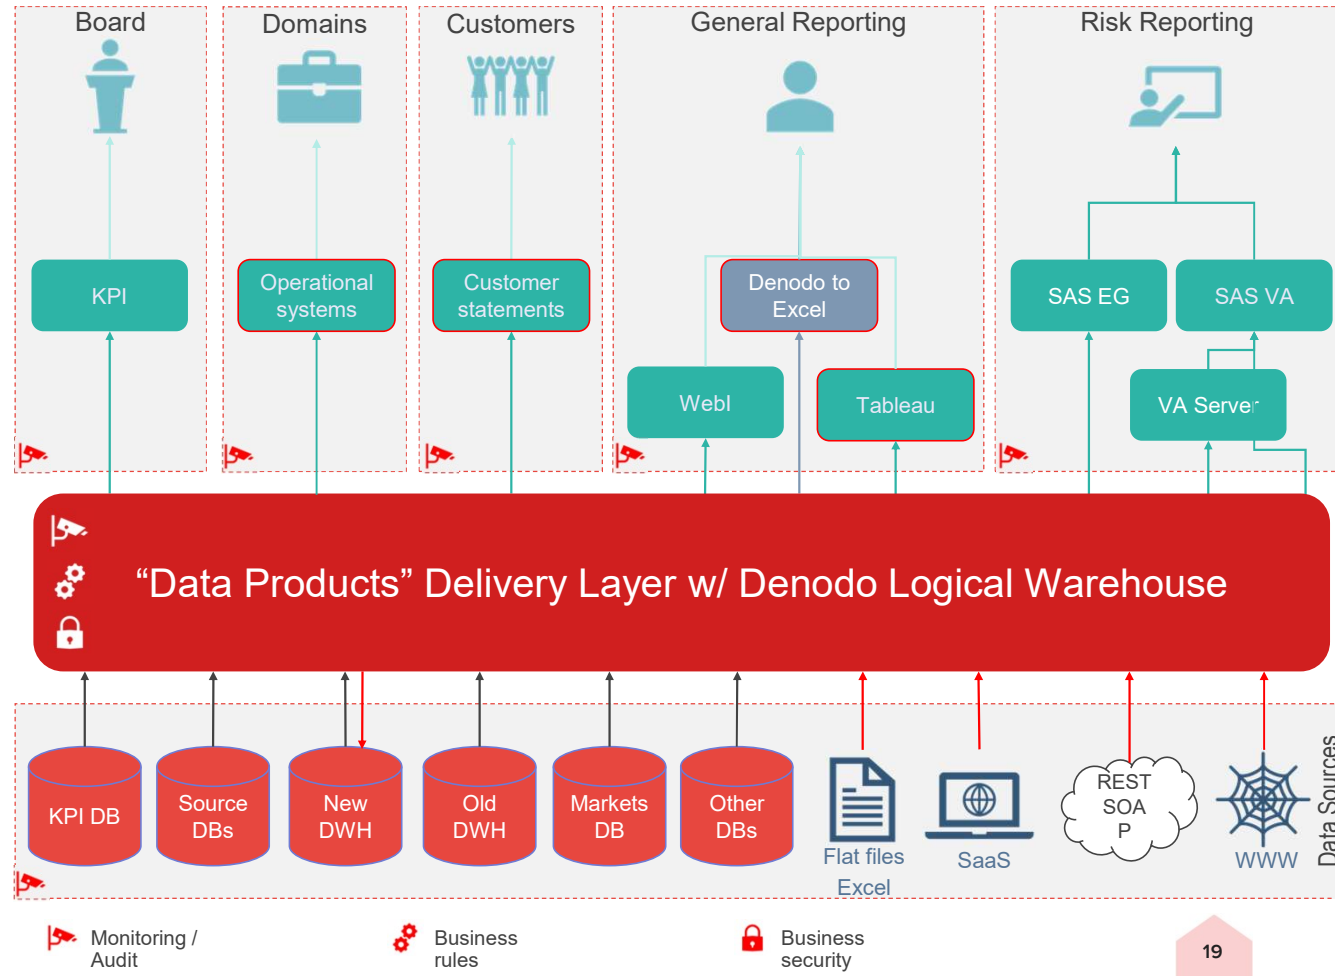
Board

Domains

Customers

General Reporting

Risk Reporting

KPI

Operational systems

Customer statements

Denodo to Excel

WebI

Tableau

SAS EG

SAS VA

VA Server

“Data Products” Delivery Layer w/ Denodo Logical Warehouse

KPI DB

Source DBs

New DWH

Old DWH

Markets DB

Other DBs

Flat files Excel

SaaS

REST SOA P

WWW

Data Sources

Monitoring / Audit

Business rules

Business security

19